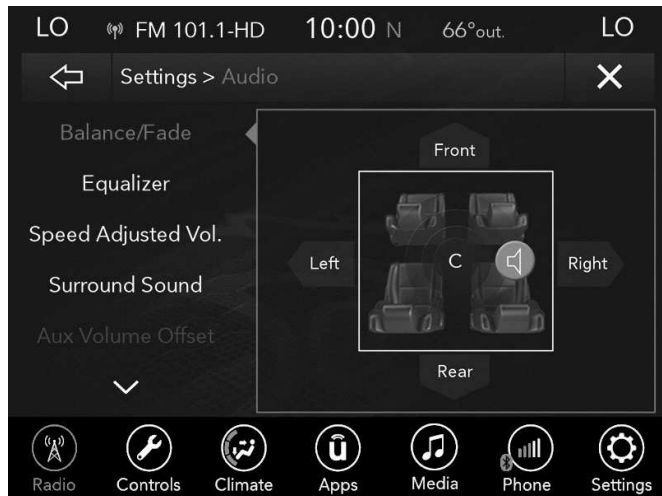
LO FM 101.1-HD 10:00 N 66°out. LO

Settings > Audio

Balance/Fade

Equalizer

Speed Adjusted Vol.

Surround Sound

Aux Volume Offset

Front

Left

C

Right

Rear

Radio Controls Climate Apps Media Phone Settings